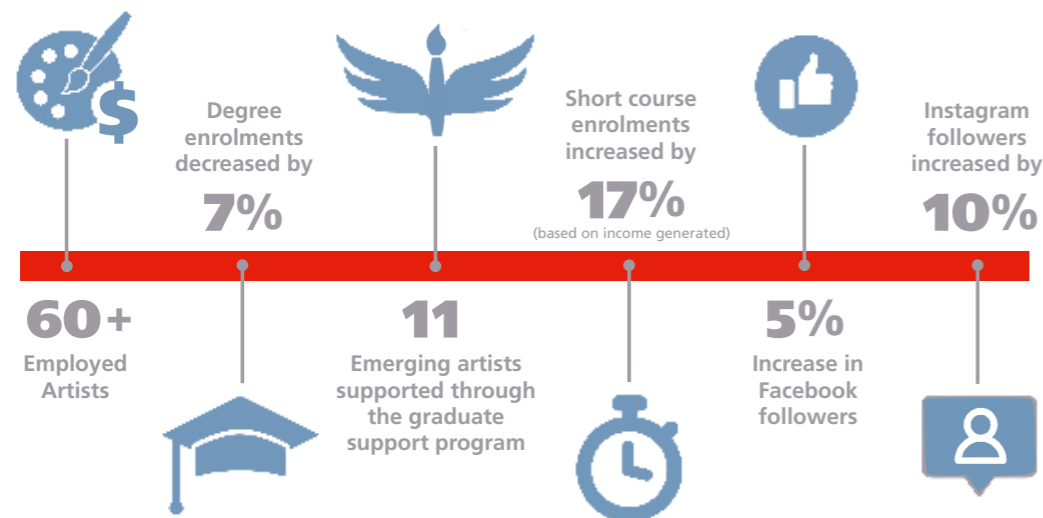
Degree enrolments decreased by
7%

Short course enrolments increased by
17%
(based on income generated)

Instagram followers increased by
10%

60+
Employed Artists

11
Emerging artists supported through the graduate support program

5%
Increase in Facebook followers